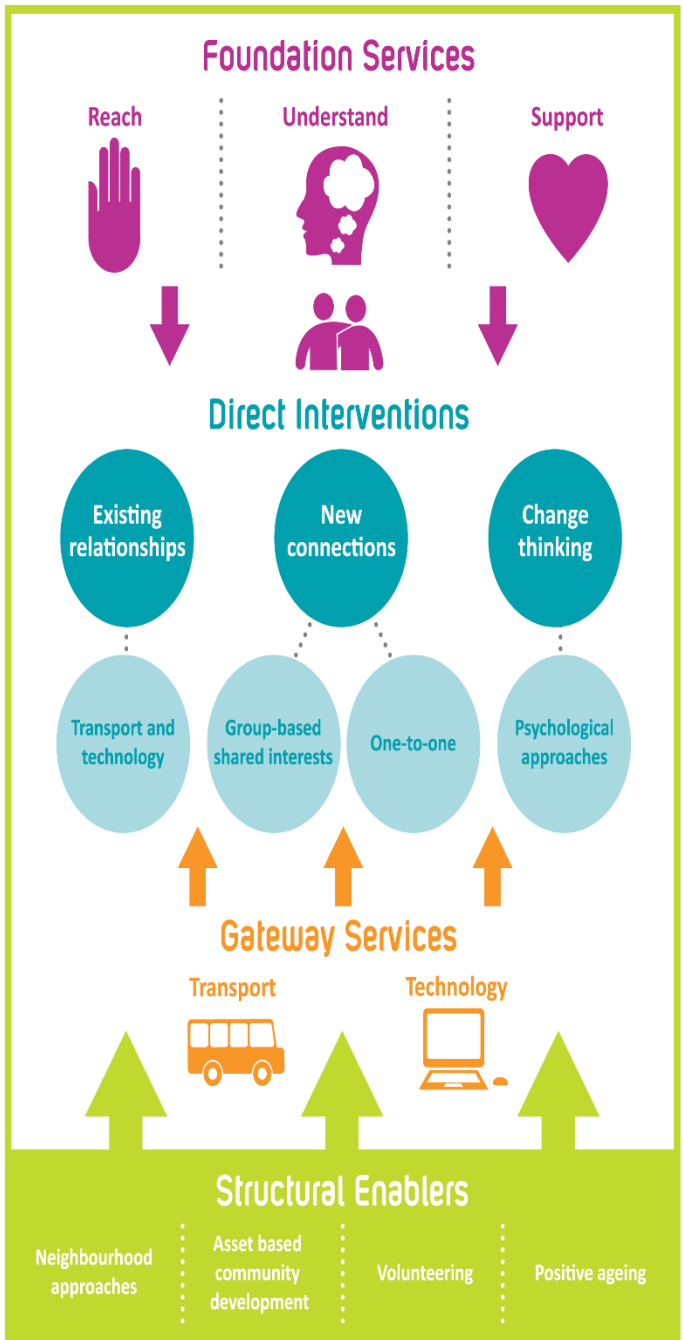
Foundation Services

Reach

Understand

Support

Direct Interventions

Existing relationships

New connections

Change thinking

Transport and technology

Group-based shared interests

One-to-one

Psychological approaches

Gateway Services

Transport

Technology

Structural Enablers

Neighbourhood approaches

Asset based community development

Volunteering

Positive ageing